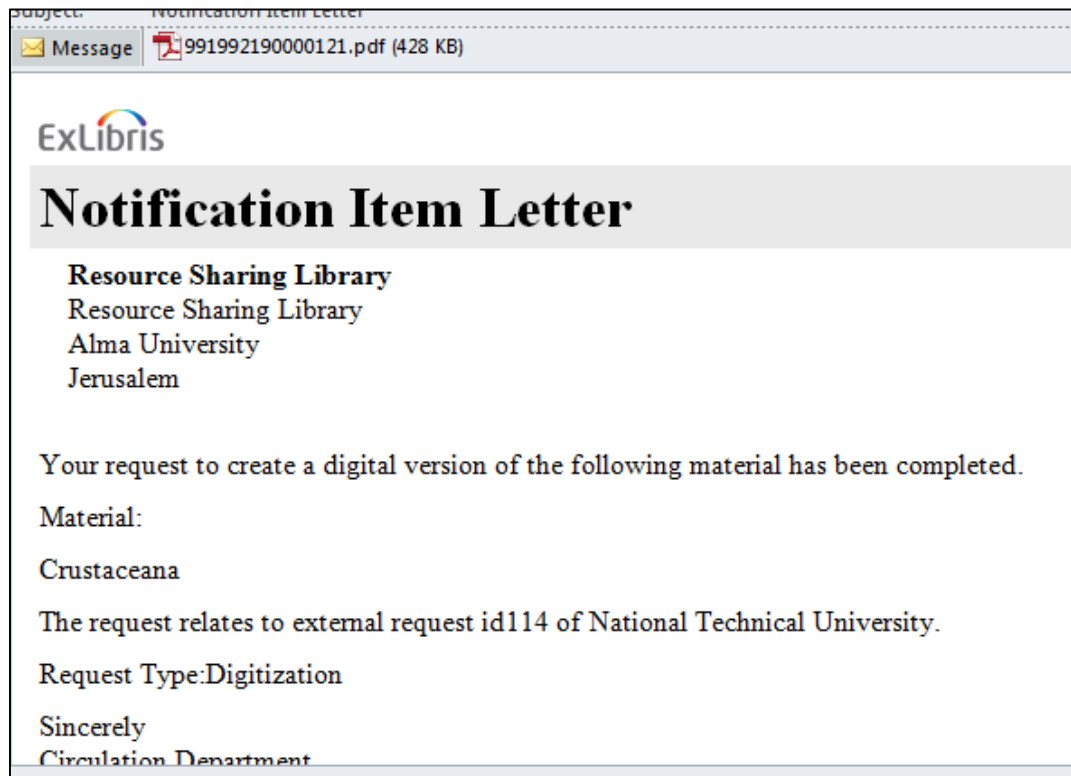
Subject: Notification Item Letter

Message 991992190000121.pdf (428 KB)

ExLibris

Notification Item Letter

Resource Sharing Library
Resource Sharing Library
Alma University
Jerusalem

Your request to create a digital version of the following material has been completed.

Material:

Crustaceana

The request relates to external request id114 of National Technical University.

Request Type:Digitization

Sincerely
Circulation Department